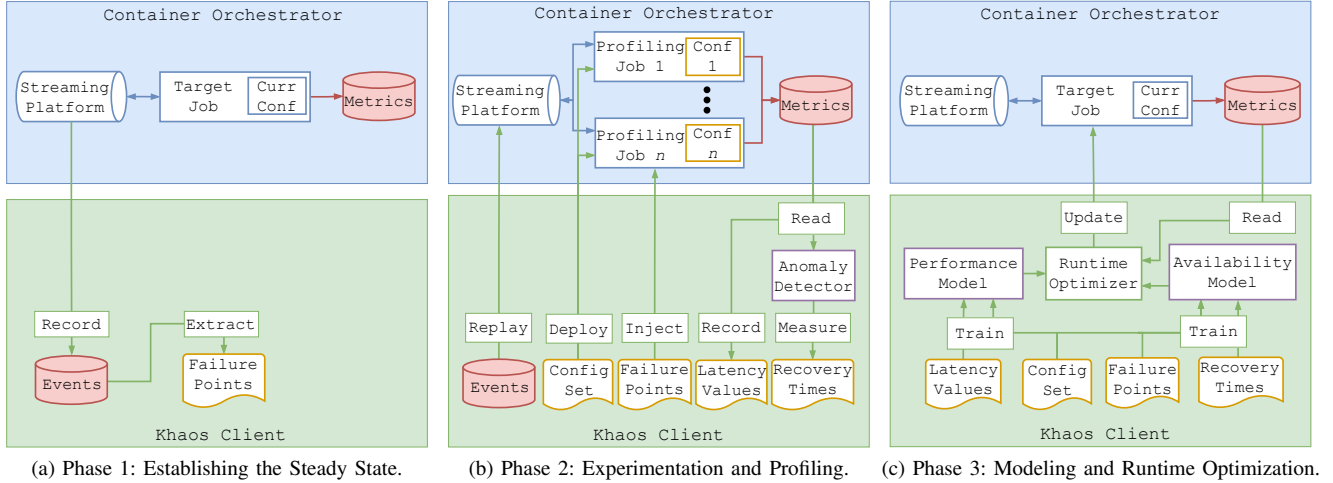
Container Orchestrator

Streaming Platform

Target Job

Curr Conf

Metrics

Record

Extract

Events

Failure Points

Khaos Client

(a) Phase 1: Establishing the Steady State.

Container Orchestrator

Streaming Platform

Profiling Job 1

Conf 1

Profiling Job $n$

Conf $n$

Metrics

Read

Anomaly Detector

Replay

Deploy

Inject

Record

Measure

Events

Config Set

Failure Points

Latency Values

Recovery Times

Khaos Client

(b) Phase 2: Experimentation and Profiling.

Container Orchestrator

Streaming Platform

Target Job

Curr Conf

Metrics

Update

Read

Performance Model

Runtime Optimizer

Availability Model

Train

Train

Latency Values

Config Set

Failure Points

Recovery Times

Khaos Client

(c) Phase 3: Modeling and Runtime Optimization.